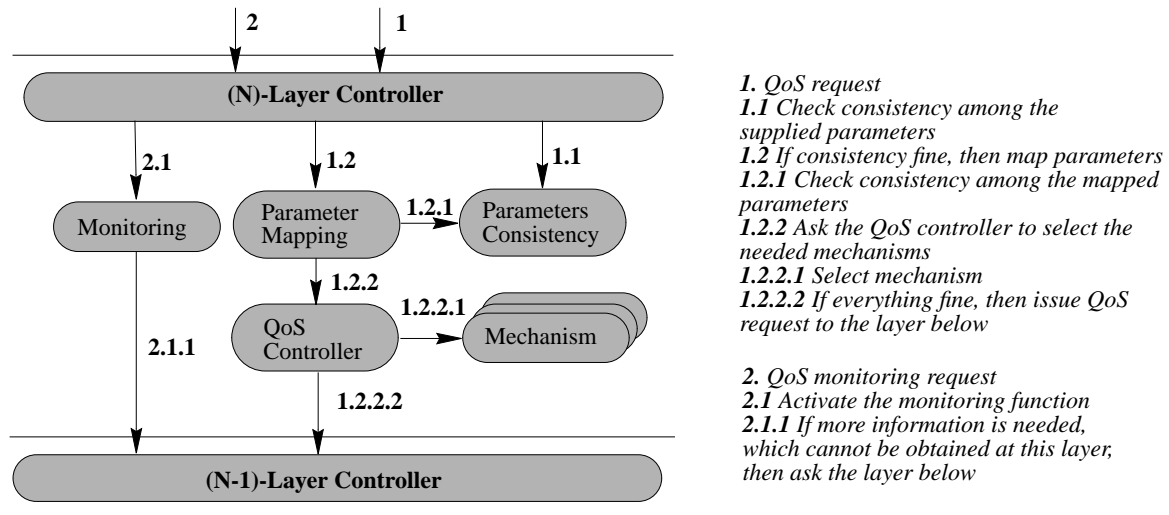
2
1
(N)-Layer Controller
2.1
1.2
1.1
Monitoring
Parameter Mapping
1.2.1
Parameters Consistency
1.2.2
1.2.2.1
QoS Controller
Mechanism
2.1.1
1.2.2.2
(N-1)-Layer Controller

1. QoS request
1.1 Check consistency among the supplied parameters
1.2 If consistency fine, then map parameters
1.2.1 Check consistency among the mapped parameters
1.2.2 Ask the QoS controller to select the needed mechanisms
1.2.2.1 Select mechanism
1.2.2.2 If everything fine, then issue QoS request to the layer below

2. QoS monitoring request
2.1 Activate the monitoring function
2.1.1 If more information is needed, which cannot be obtained at this layer, then ask the layer below